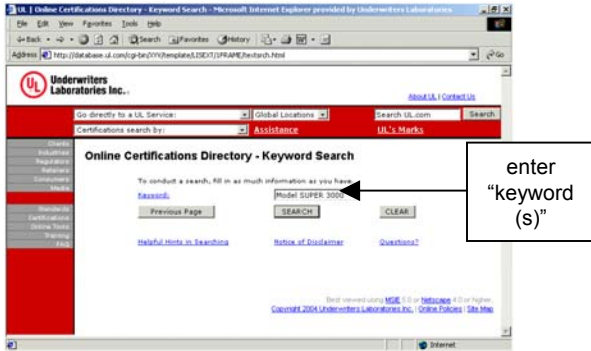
UL | Online Certifications Directory - Keyword Search - Microsoft Internet Explorer provided by Underwriters Laboratories

File Edit View Favorites Tools Help

Back Search Favorites History

Address http://database.ul.com/cgi-bin/XYV/template/LISEXT/1FRAME/textsrch.html Go

UL Underwriters Laboratories Inc.

About UL | Contact Us

Go directly to a UL Service: Global Locations Search UL.com Search

Certifications search by: Assistance UL's Marks

Clients
Industries
Regulators
Retailers
Consumers
Media

Standards
Certifications
Online Tools
Training
FAQ

Online Certifications Directory - Keyword Search

To conduct a search, fill in as much information as you have.

Keyword: Model SUPER 3000

Previous Page SEARCH CLEAR

Helpful Hints in Searching Notice of Disclaimer Questions?

enter "keyword (s)"

Best viewed using MSIE 5.0 or Netscape 4.0 or higher.
Copyright 2004 Underwriters Laboratories Inc. | Online Policies | Site Map

Internet